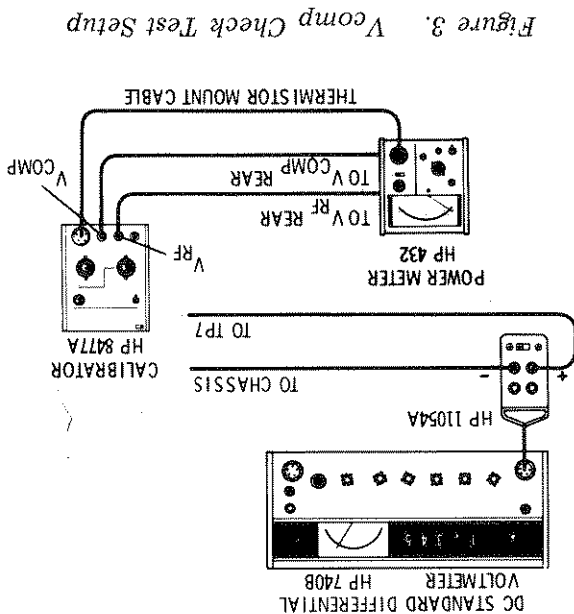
DC STANDARD DIFFERENTIAL VOLTMETER HP 740B

HP 11054A

+

−

TO CHASSIS

TO TP7

CALIBRATOR HP 8477A

POWER METER HP 432

$V_{RF}$

TO $V_{RF}$ REAR

TO $V_{COMP}$ REAR

$V_{COMP}$

THERMISTOR MOUNT CABLE

Figure 3. $V_{comp}$ Check Test Setup